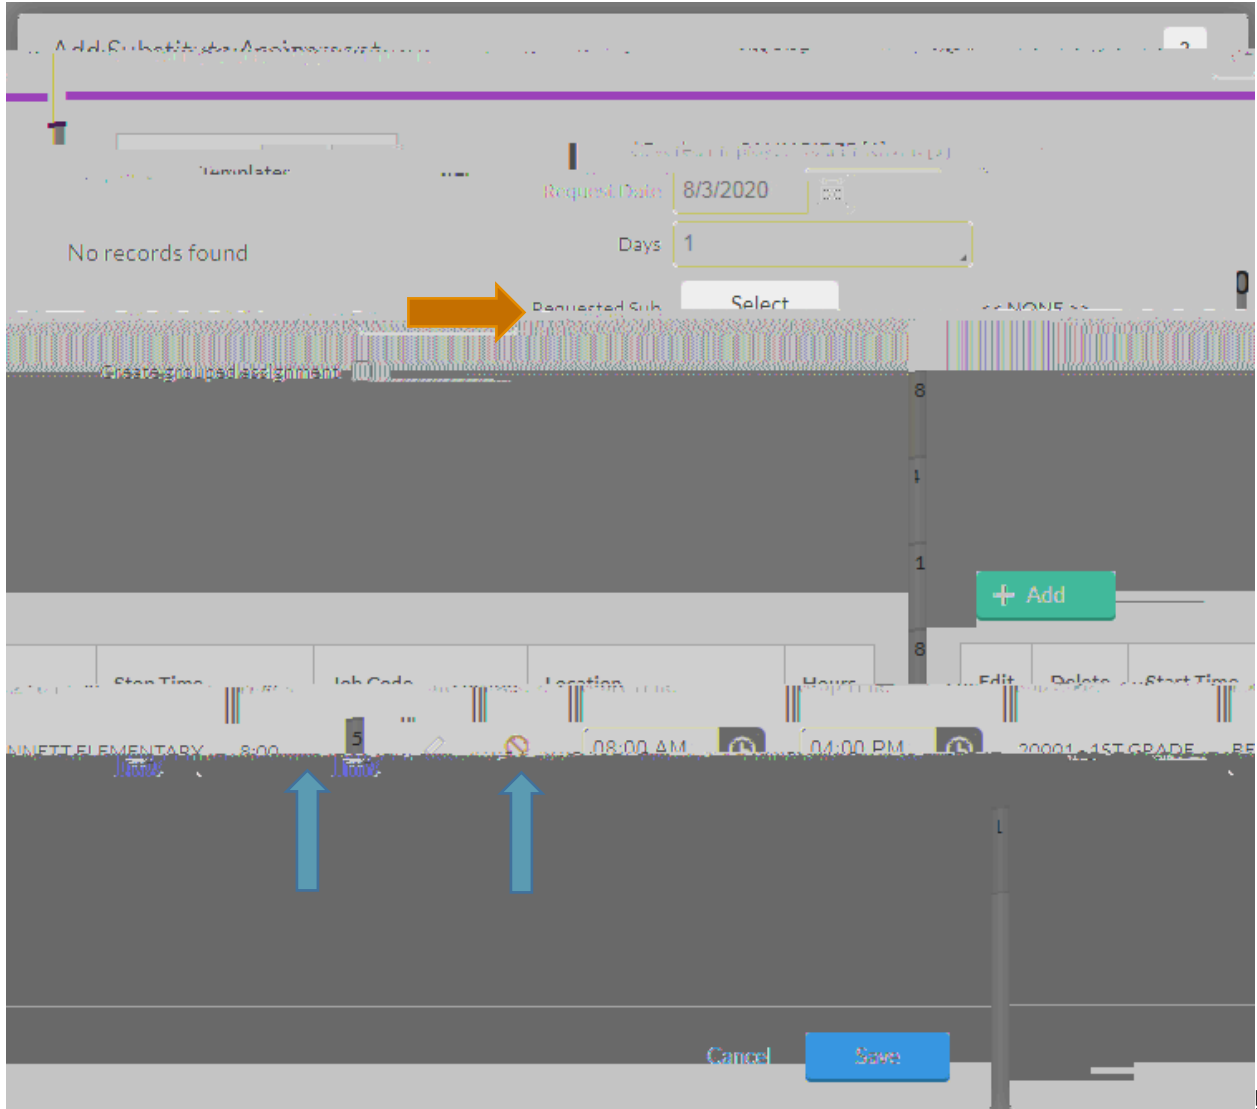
Add Substitute Assignment

Templates

Request Date 8/3/2020

Days 1

No records found

Requested Sub Select << NONE >>

Create grouped assignment

+ Add

Stop Time Job Code Location Hours Edit Delete Start Time

NNETT ELEMENTARY 8:00 08:00 AM 04:00 PM 20001 - 1ST GRADE

Cancel Save